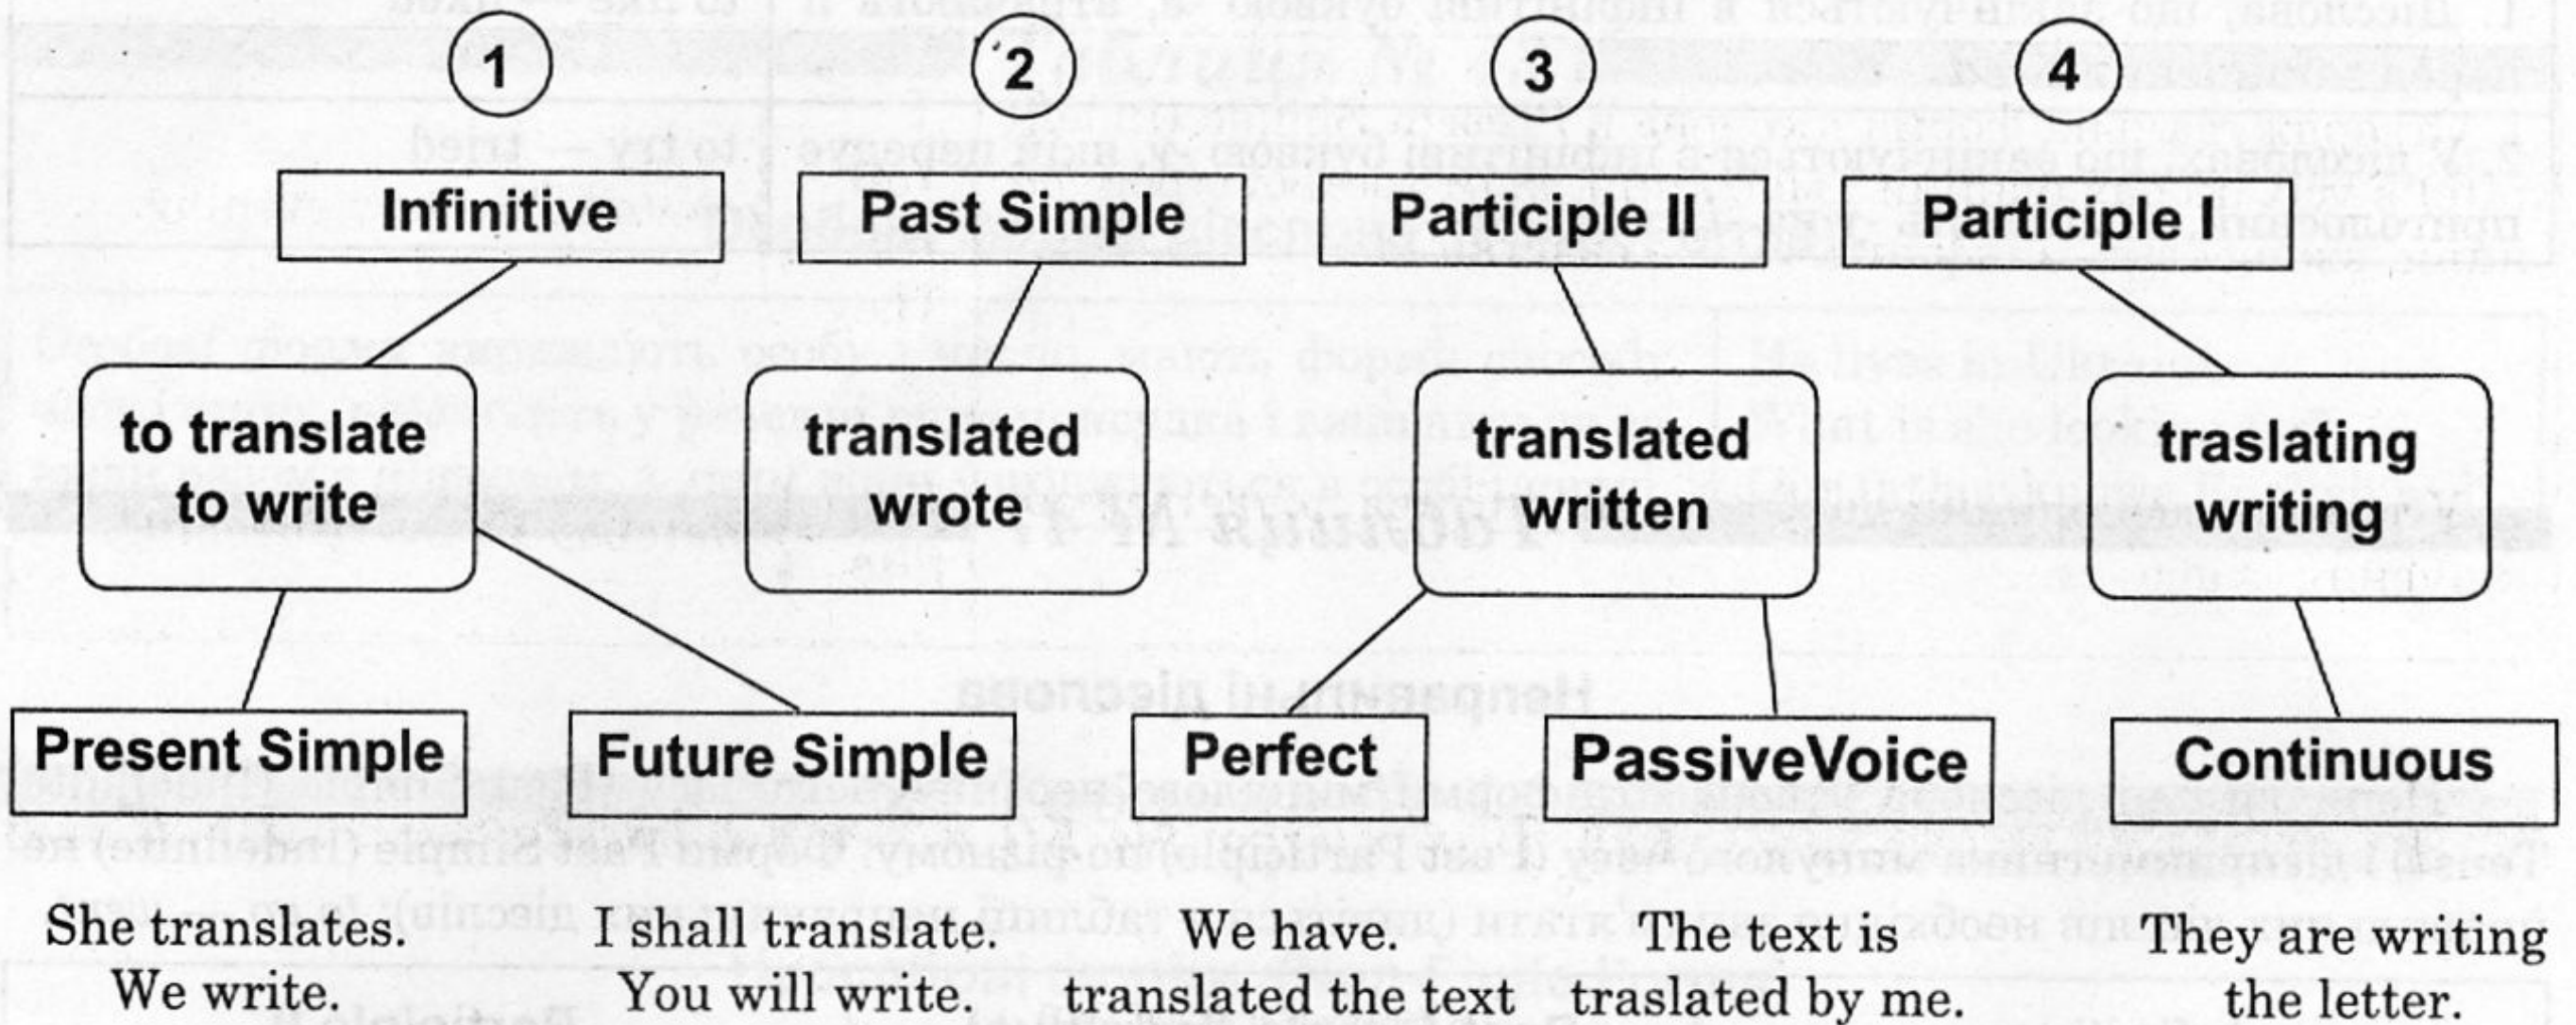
1

2

3

4

Infinitive

Past Simple

Participle II

Participle I

to translate
to write

translated
wrote

translated
written

traslating
writing

Present Simple

Future Simple

Perfect

PassiveVoice

Continuous

She translates.
We write.

I shall translate.
You will write.

We have.
translated the text

The text is
traslated by me.

They are writing
the letter.